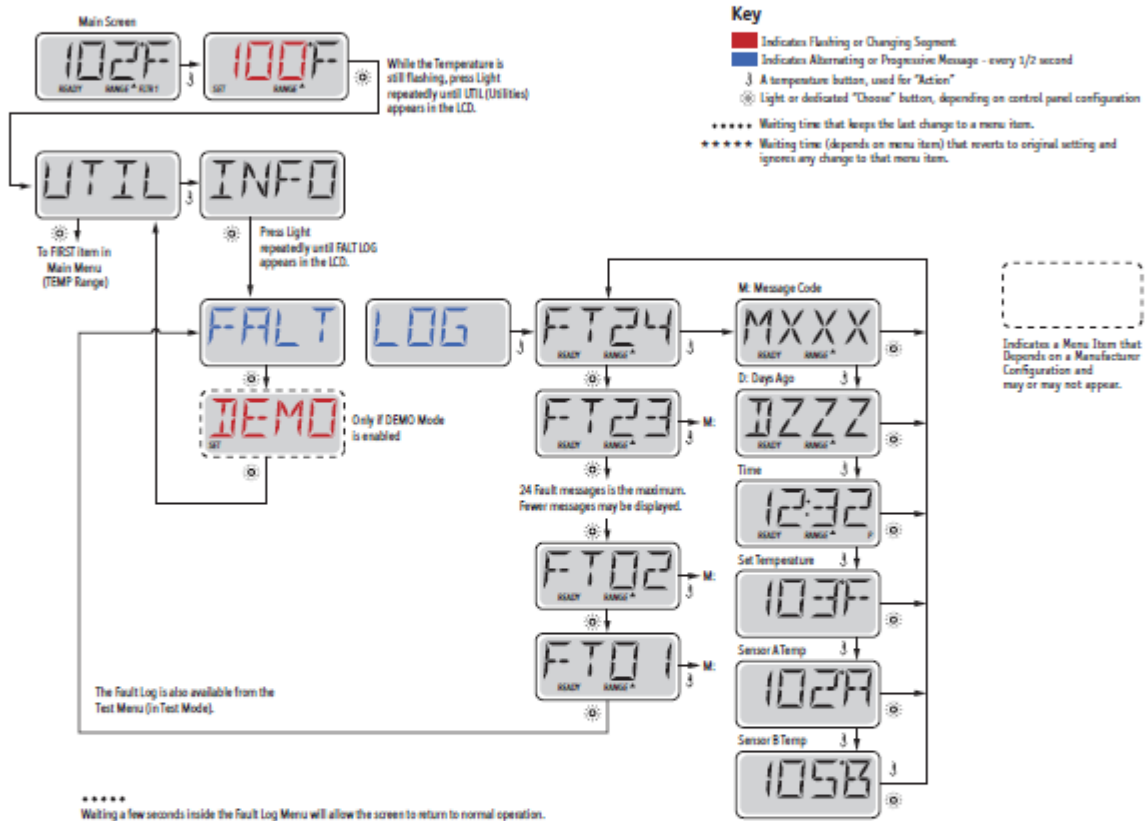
Main Screen

102F
READY RANGE FLTR 1

100F
SET RANGE

While the Temperature is still flashing, press Light repeatedly until UTIL (Utilities) appears in the LCD.

Key
Indicates Flashing or Changing Segment
Indicates Alternating or Progressive Message - every 1/2 second
A temperature button, used for "Action"
Light or dedicated "Choose" button, depending on control panel configuration
+++++ Waiting time that keeps the last change to a menu item.
+++++ Waiting time (depends on menu item) that reverts to original setting and ignores any change to that menu item.

UTIL

INFO

To FIRST item in Main Menu (TEMP Range)

Press Light repeatedly until FALT LOG appears in the LCD.

FALT

LOG

FT24
READY RANGE

M: Message Code

MXXX
READY RANGE

Indicates a Menu Item that Depends on a Manufacturer Configuration and may or may not appear.

DEMO
SET

Only if DEMO Mode is enabled

FT23
READY RANGE
M:

D: Days Ago

DZZZ
READY RANGE

24 Fault messages is the maximum. Fewer messages may be displayed.

Time

12:32
READY RANGE P

Set Temperature

FT02
READY RANGE
M:

103F

Sensor A Temp

FT01
READY RANGE
M:

102A

The Fault Log is also available from the Test Menu (in Test Mode).

Sensor B Temp

105B

+++++
Waiting a few seconds inside the Fault Log Menu will allow the screen to return to normal operation.